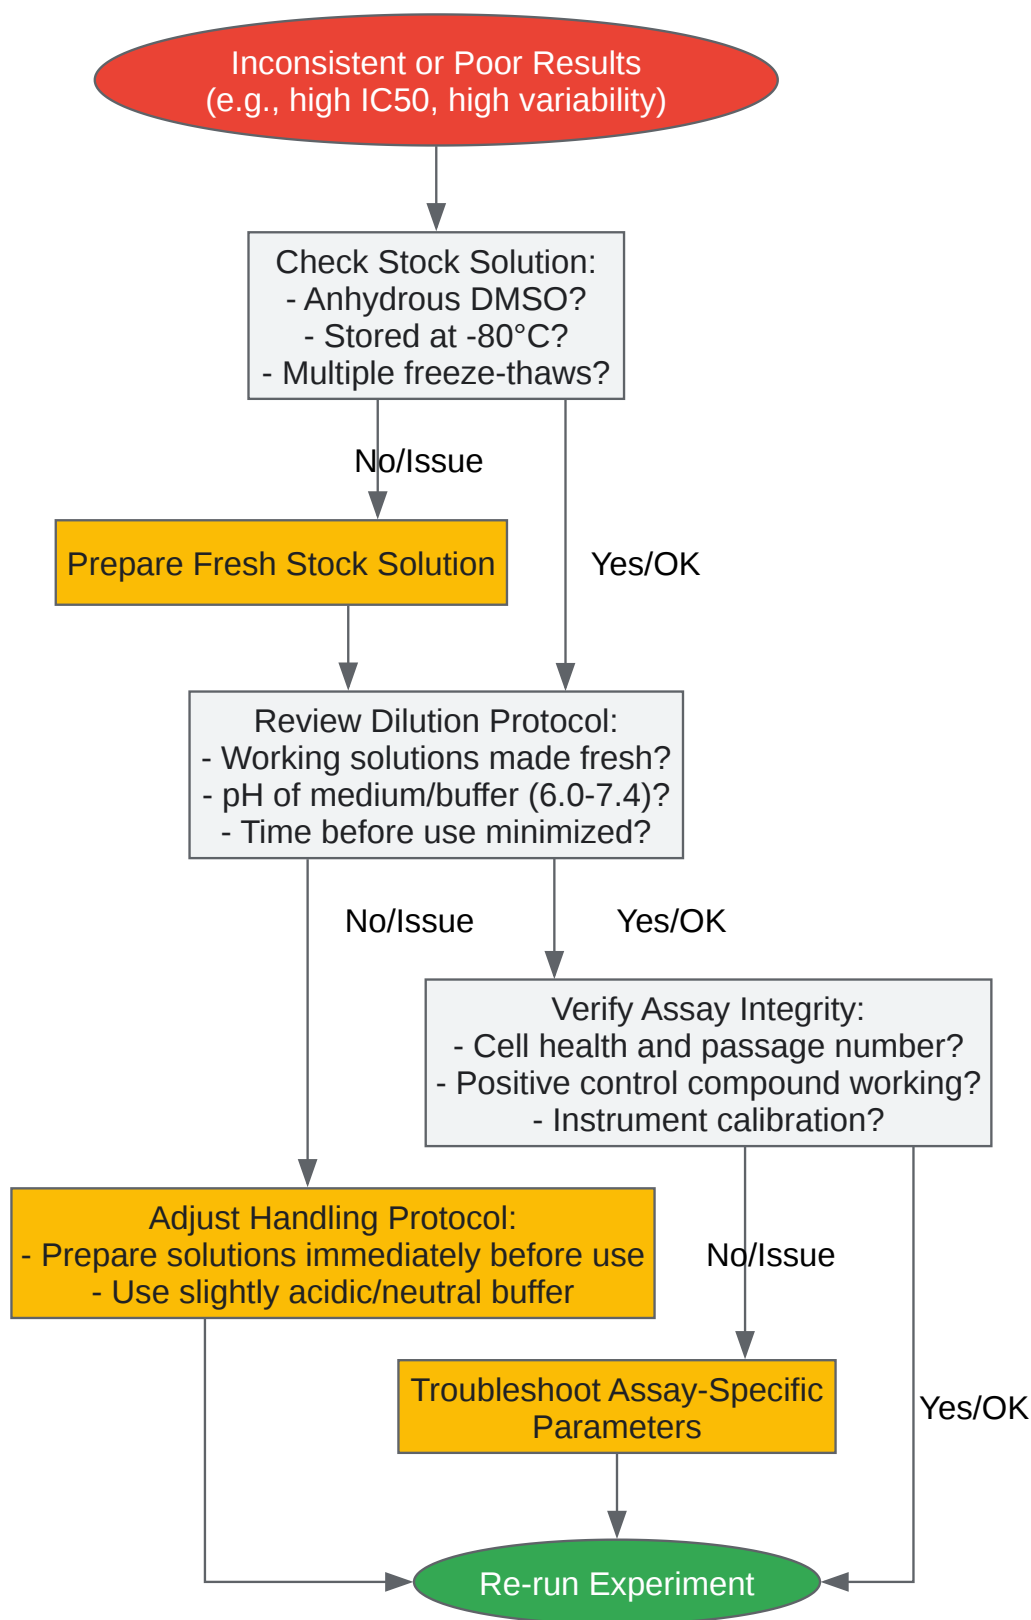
Inconsistent or Poor Results
(e.g., high IC50, high variability)

Check Stock Solution:
- Anhydrous DMSO?
- Stored at -80°C?
- Multiple freeze-thaws?

No/Issue

Yes/OK

Prepare Fresh Stock Solution

Review Dilution Protocol:
- Working solutions made fresh?
- pH of medium/buffer (6.0-7.4)?
- Time before use minimized?

No/Issue

Yes/OK

Verify Assay Integrity:
- Cell health and passage number?
- Positive control compound working?
- Instrument calibration?

Adjust Handling Protocol:
- Prepare solutions immediately before use
- Use slightly acidic/neutral buffer

No/Issue

Troubleshoot Assay-Specific Parameters

Yes/OK

Re-run Experiment